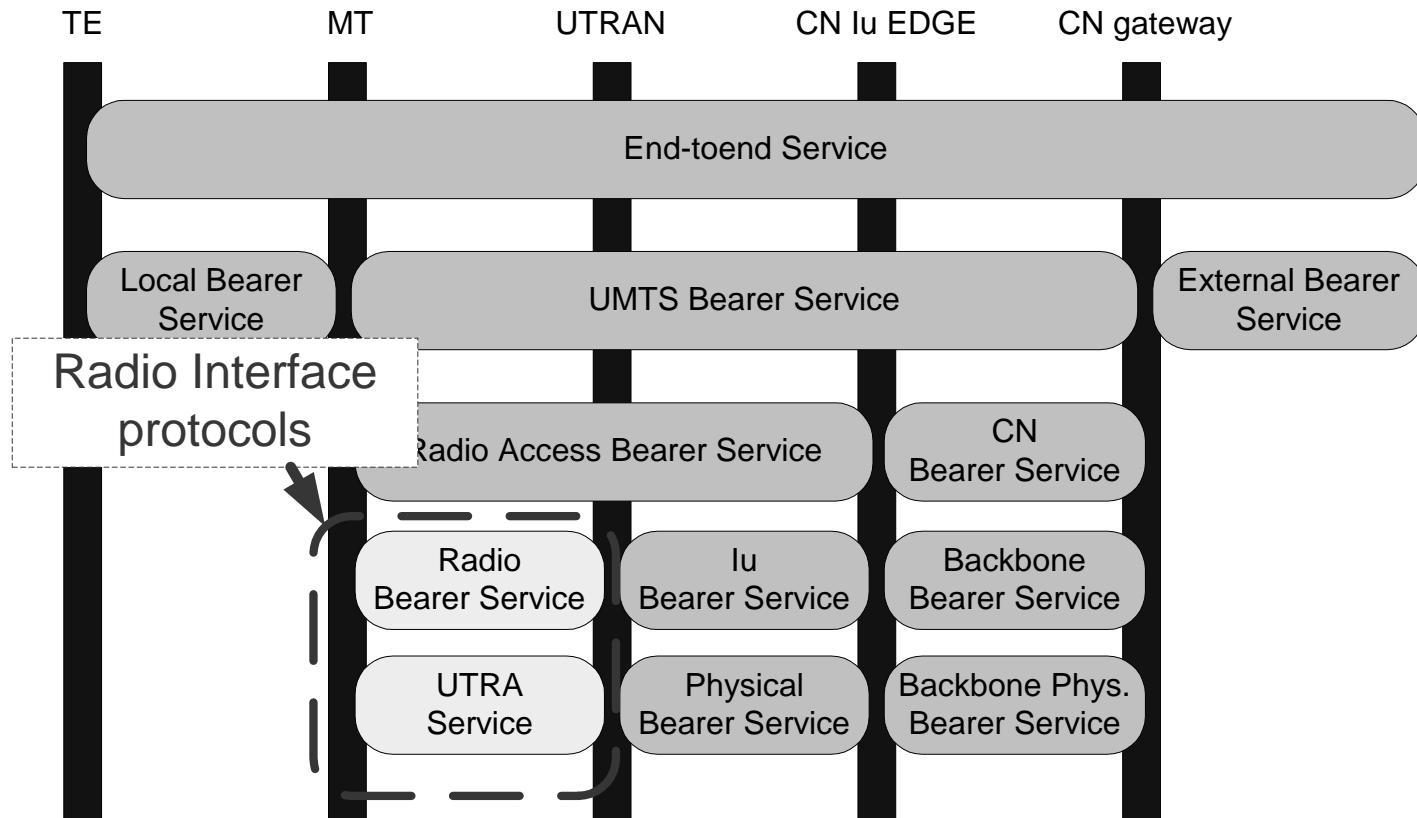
TE MT UTRAN CN Iu EDGE CN gateway

End-toend Service

Local Bearer Service

UMTS Bearer Service

External Bearer Service

Radio Interface protocols

Radio Access Bearer Service

CN Bearer Service

Radio Bearer Service

Iu Bearer Service

Backbone Bearer Service

UTRA Service

Physical Bearer Service

Backbone Phys. Bearer Service